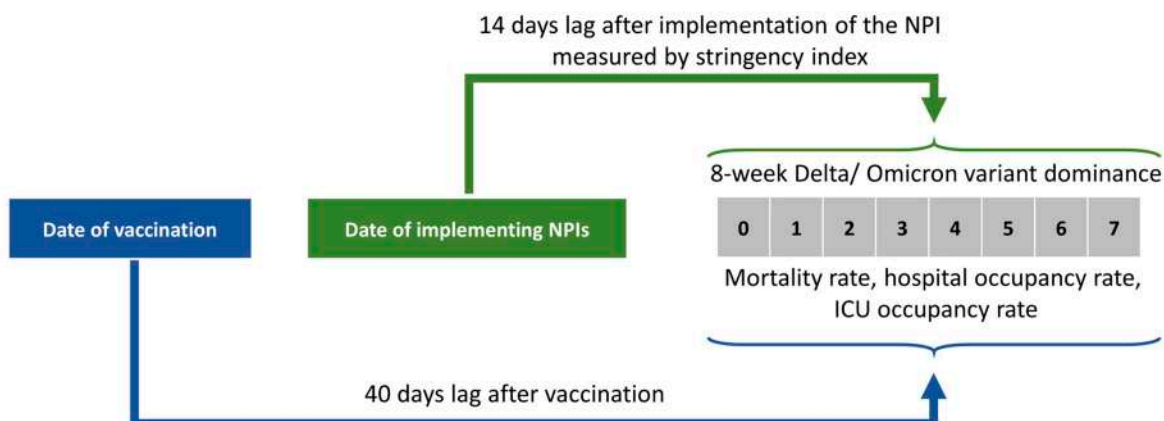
14 days lag after implementation of the NPI measured by stringency index

8-week Delta/ Omicron variant dominance

Date of vaccination

Date of implementing NPIs

| 0 | 1 | 2 | 3 | 4 | 5 | 6 | 7 |
|---|---|---|---|---|---|---|---|

Mortality rate, hospital occupancy rate, ICU occupancy rate

40 days lag after vaccination